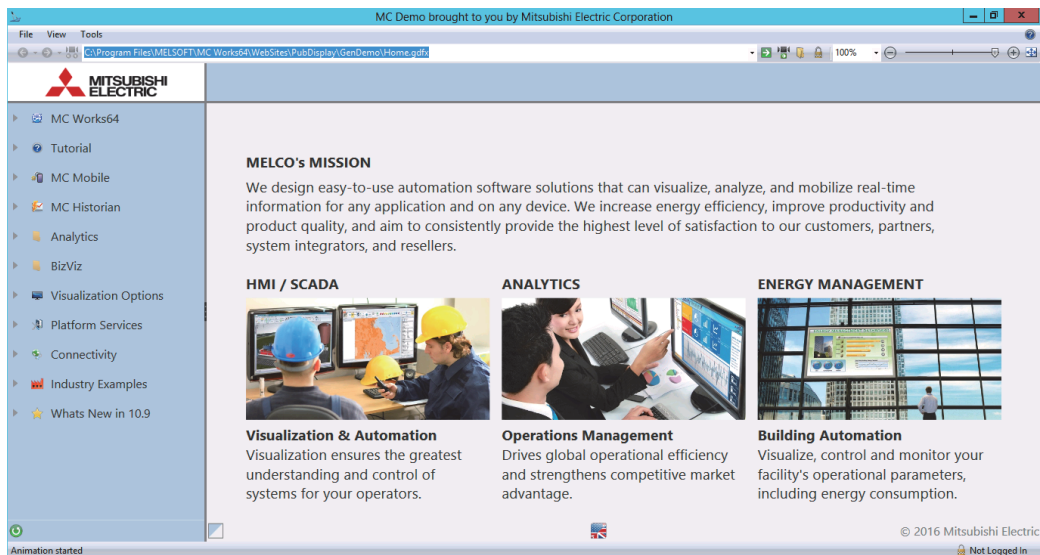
MC Demo brought to you by Mitsubishi Electric Corporation

File View Tools

C:\Program Files\MELSOFT\MC Works64\WebSites\PubDisplay\GenDemo\Home.gdfx

100%

MITSUBISHI ELECTRIC

MC Works64
Tutorial
MC Mobile
MC Historian
Analytics
BizViz
Visualization Options
Platform Services
Connectivity
Industry Examples
Whats New in 10.9

MELCO's MISSION

We design easy-to-use automation software solutions that can visualize, analyze, and mobilize real-time information for any application and on any device. We increase energy efficiency, improve productivity and product quality, and aim to consistently provide the highest level of satisfaction to our customers, partners, system integrators, and resellers.

HMI / SCADA

Visualization & Automation
Visualization ensures the greatest understanding and control of systems for your operators.

ANALYTICS

Operations Management
Drives global operational efficiency and strengthens competitive market advantage.

ENERGY MANAGEMENT

Building Automation
Visualize, control and monitor your facility's operational parameters, including energy consumption.

© 2016 Mitsubishi Electric

Animation started

Not Logged In